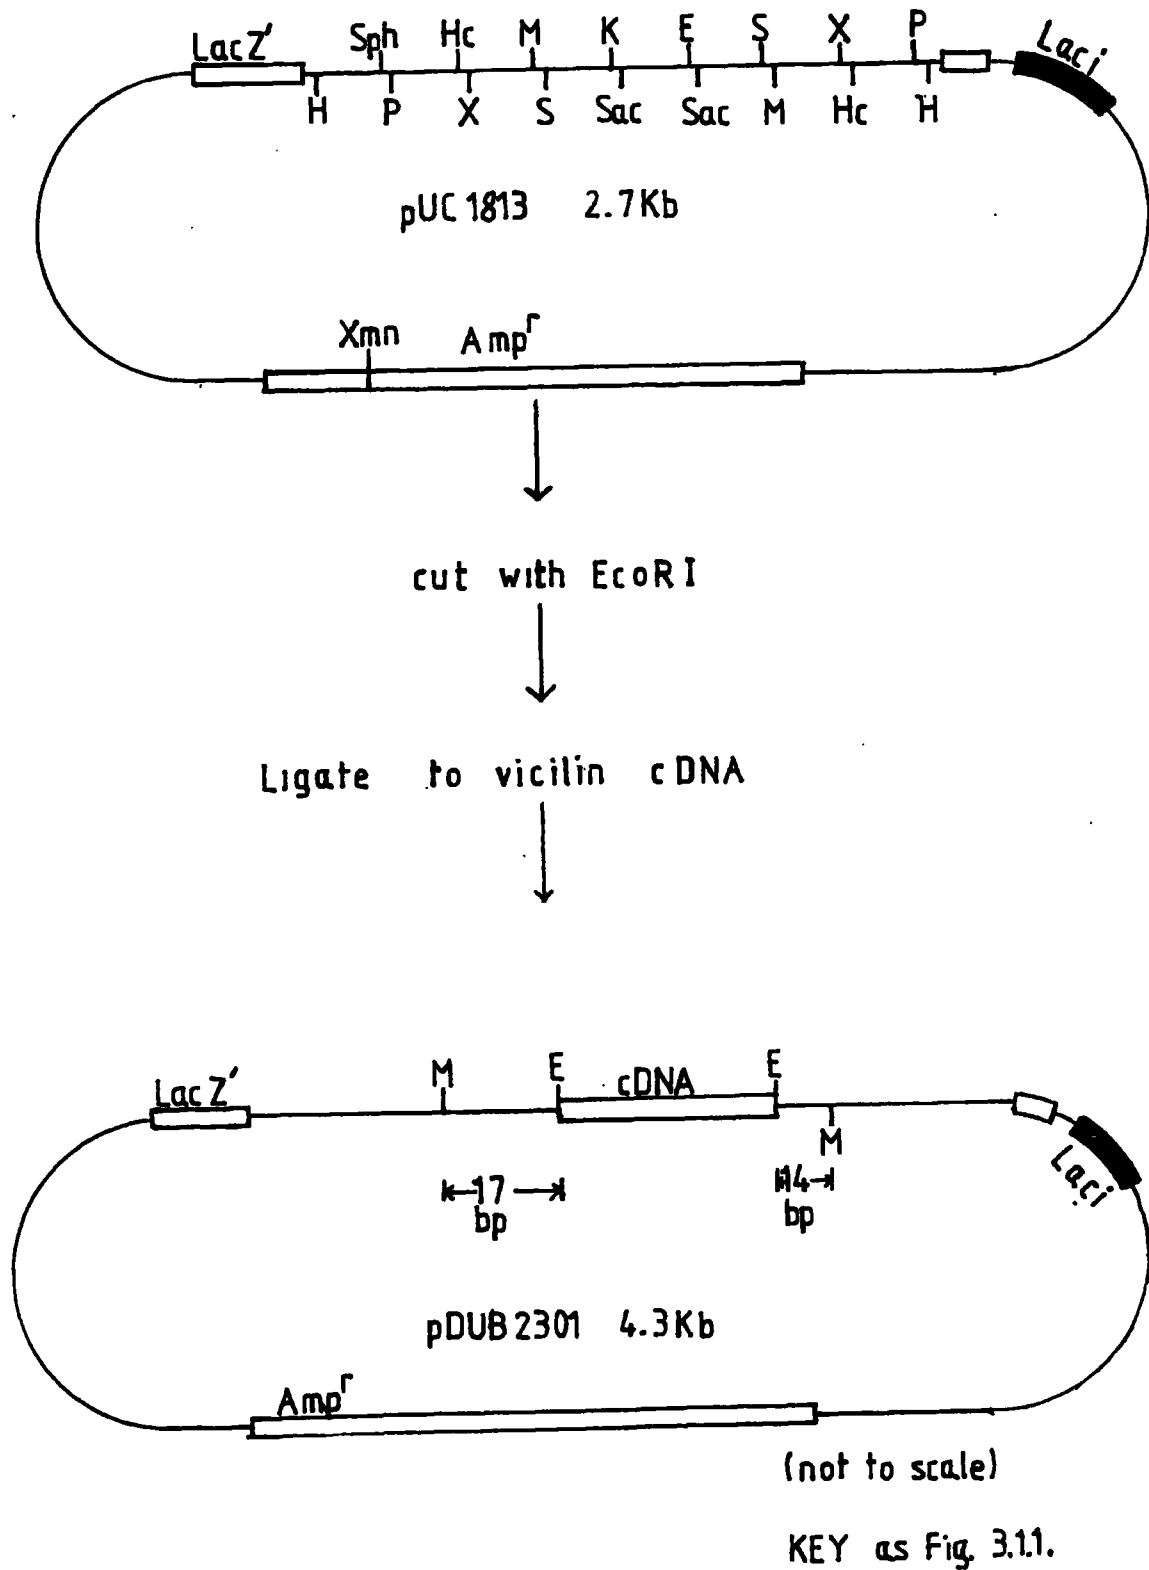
LacZ'
Sph Hc M K E S X P
H P X S Sac Sac M Hc H
Laci

pUC 1813 2.7Kb

Xmn Amp$^r$

cut with EcoRI

Ligate to vicilin cDNA

LacZ'
M E cDNA E
M
Laci
17 bp
14 bp

pDUB 2301 4.3Kb

Amp$^r$

(not to scale)

KEY as Fig. 3.1.1.